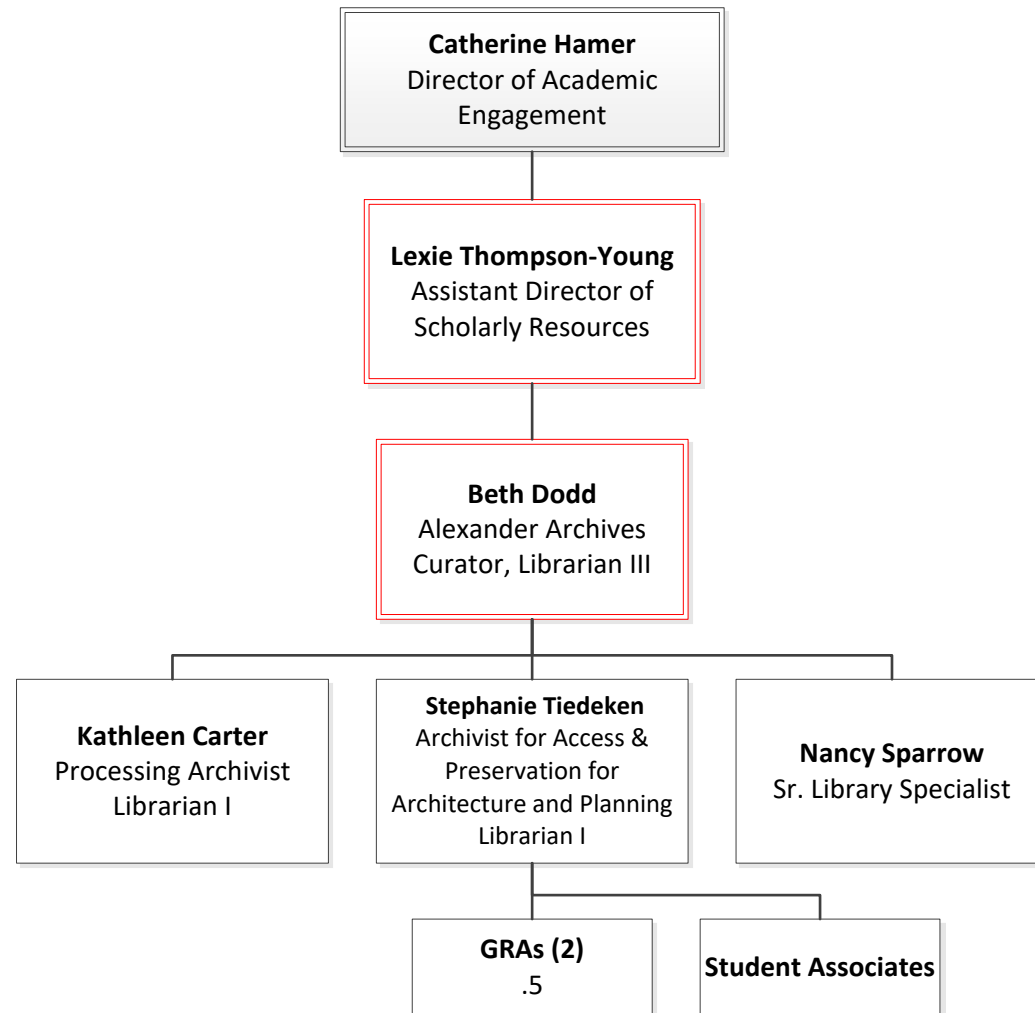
**Catherine Hamer**
Director of Academic Engagement

**Lexie Thompson-Young**
Assistant Director of Scholarly Resources

**Beth Dodd**
Alexander Archives Curator, Librarian III

**Kathleen Carter**
Processing Archivist
Librarian I

**Stephanie Tiedeken**
Archivist for Access & Preservation for Architecture and Planning
Librarian I

**Nancy Sparrow**
Sr. Library Specialist

**GRAs (2)**
.5

**Student Associates**